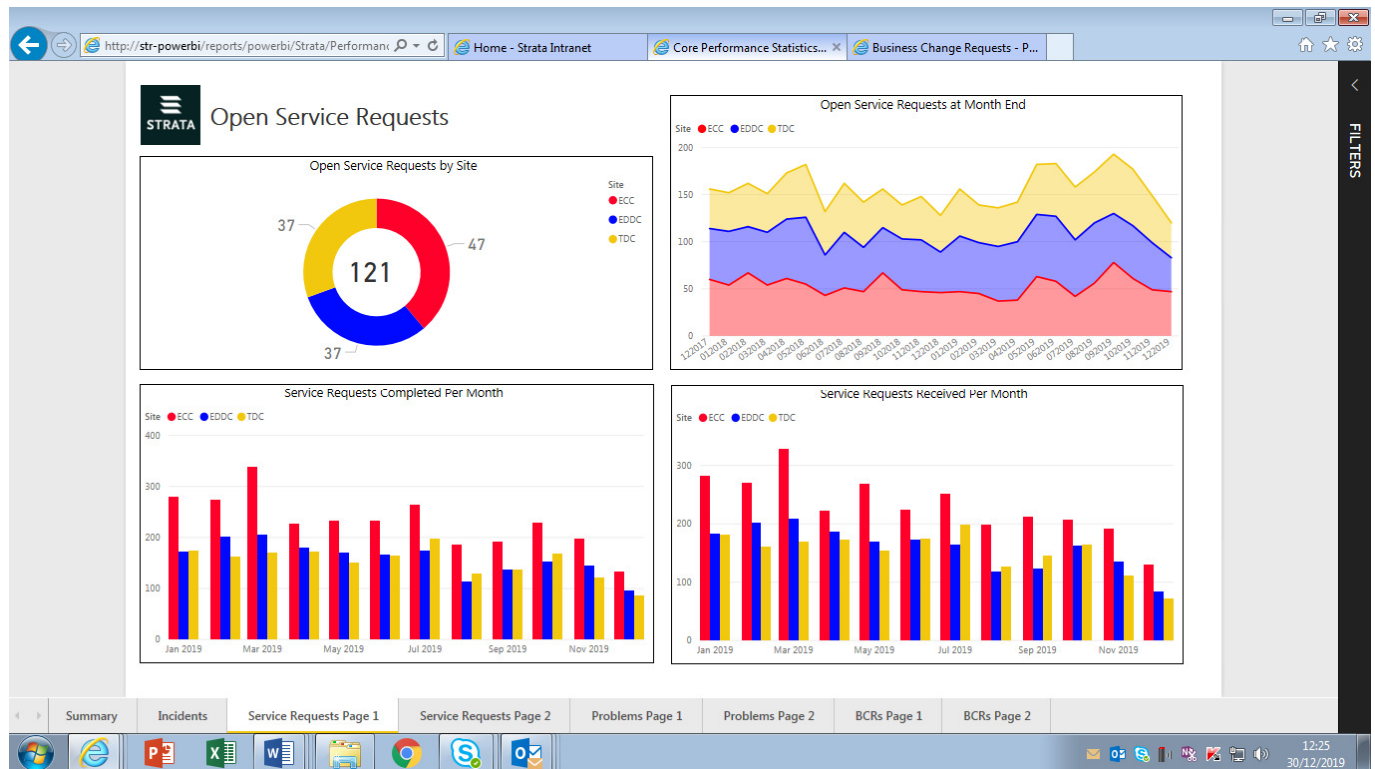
http://str-powerbi/reports/powerbi/Strata/Performanc
Home - Strata Intranet
Core Performance Statistics...
Business Change Requests - P...

STRATA
Open Service Requests

Open Service Requests by Site
Site
ECC
EDDC
TDC
37
47
121
37

Open Service Requests at Month End
Site ECC EDDC TDC
200
150
100
50
0
122017 012018 022018 032018 042018 052018 062018 072018 082018 092018 102018 112018 122018 012019 022019 032019 042019 052019 062019 072019 082019 092019 102019 112019 122019

Service Requests Completed Per Month
Site ECC EDDC TDC
400
300
200
100
0
Jan 2019 Mar 2019 May 2019 Jul 2019 Sep 2019 Nov 2019

Service Requests Received Per Month
Site ECC EDDC TDC
300
200
100
0
Jan 2019 Mar 2019 May 2019 Jul 2019 Sep 2019 Nov 2019

FILTERS

Summary | Incidents | Service Requests Page 1 | Service Requests Page 2 | Problems Page 1 | Problems Page 2 | BCRs Page 1 | BCRs Page 2

12:25
30/12/2019